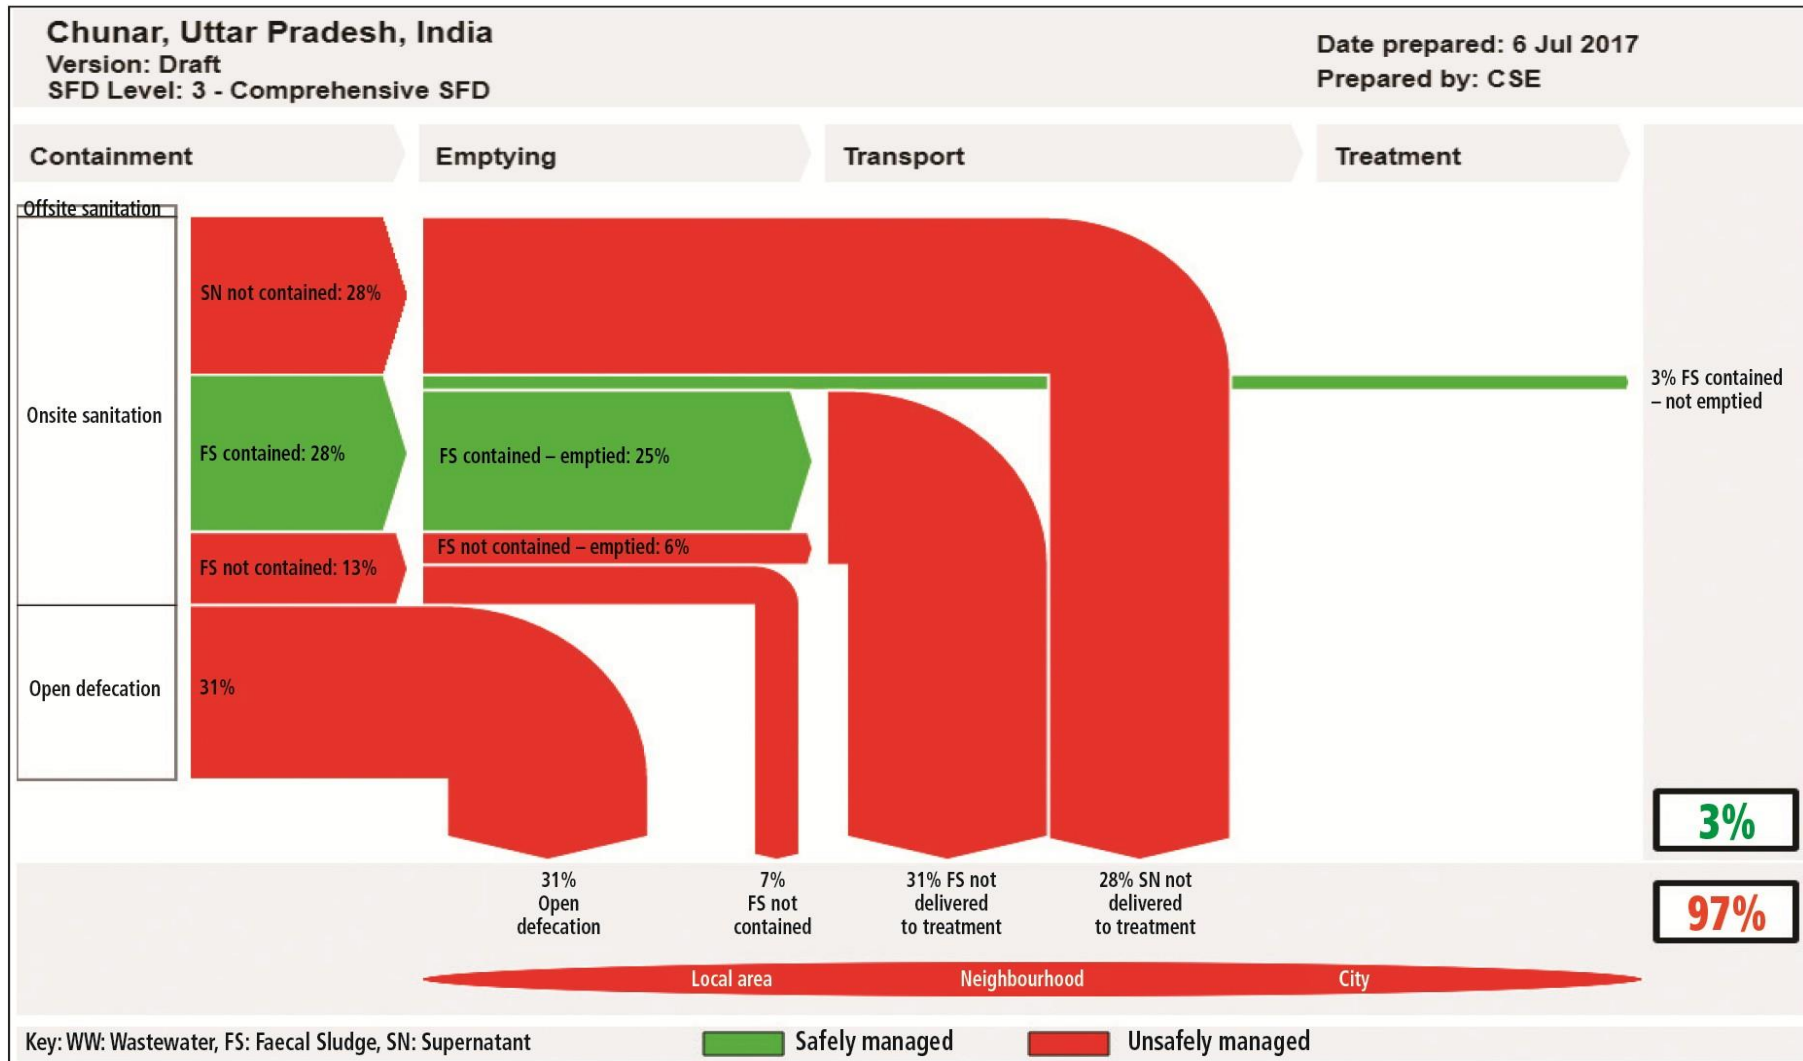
Chunar, Uttar Pradesh, India
Version: Draft
SFD Level: 3 - Comprehensive SFD

Date prepared: 6 Jul 2017
Prepared by: CSE

Containment

Emptying

Transport

Treatment

Offsite sanitation

Onsite sanitation

Open defecation

SN not contained: 28%

FS contained: 28%

FS contained – emptied: 25%

FS not contained: 13%

FS not contained – emptied: 6%

31%

3% FS contained – not emptied

3%

97%

31% Open defecation

7% FS not contained

31% FS not delivered to treatment

28% SN not delivered to treatment

Local area

Neighbourhood

City

Key: WW: Wastewater, FS: Faecal Sludge, SN: Supernatant

Safely managed

Unsafely managed